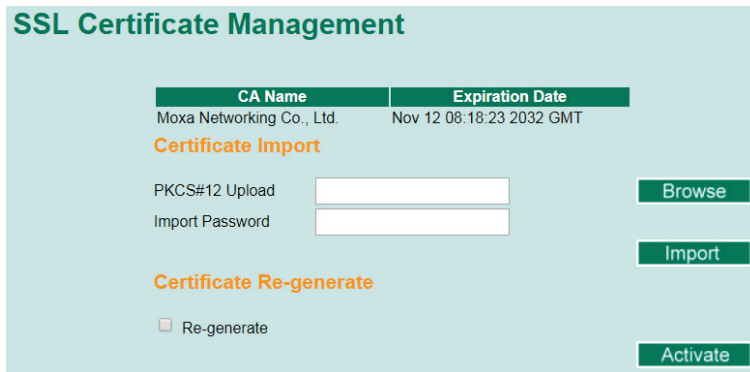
SSL Certificate Management

| CA Name | Expiration Date |
|---|---|
| Moxa Networking Co., Ltd. | Nov 12 08:18:23 2032 GMT |

Certificate Import

PKCS#12 Upload

Browse

Import Password

Import

Certificate Re-generate

Re-generate

Activate